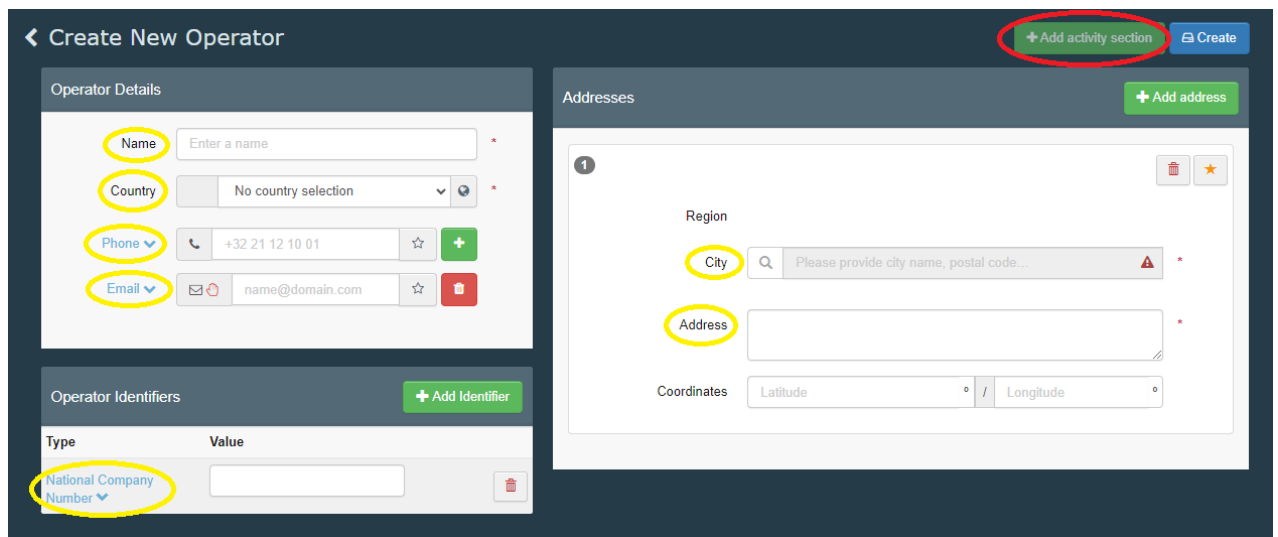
Create New Operator

Add activity section

Create

Operator Details

Name

Enter a name

*

Country

No country selection

*

Phone

+32 21 12 10 01

Email

name@domain.com

Operator Identifiers

Add Identifier

| Type | Value |
|---|---|
| National Company Number | |

Addresses

Add address

1

Region

City

Please provide city name, postal code...

*

Address

*

Coordinates

Latitude

°

/

Longitude

°